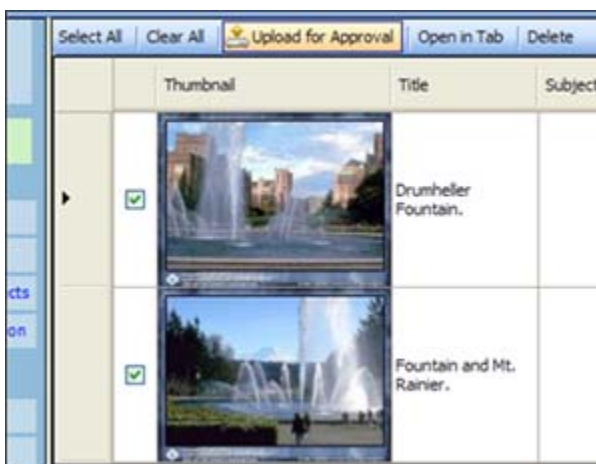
Select All | Clear All | Upload for Approval | Open in Tab | Delete

| | | Thumbnail | Title | Subject |
|---|---|---|---|---|
| ▸ | ☑ | | Drumheller Fountain. | |
| | ☑ | | Fountain and Mt. Rainier. | |

cts
on